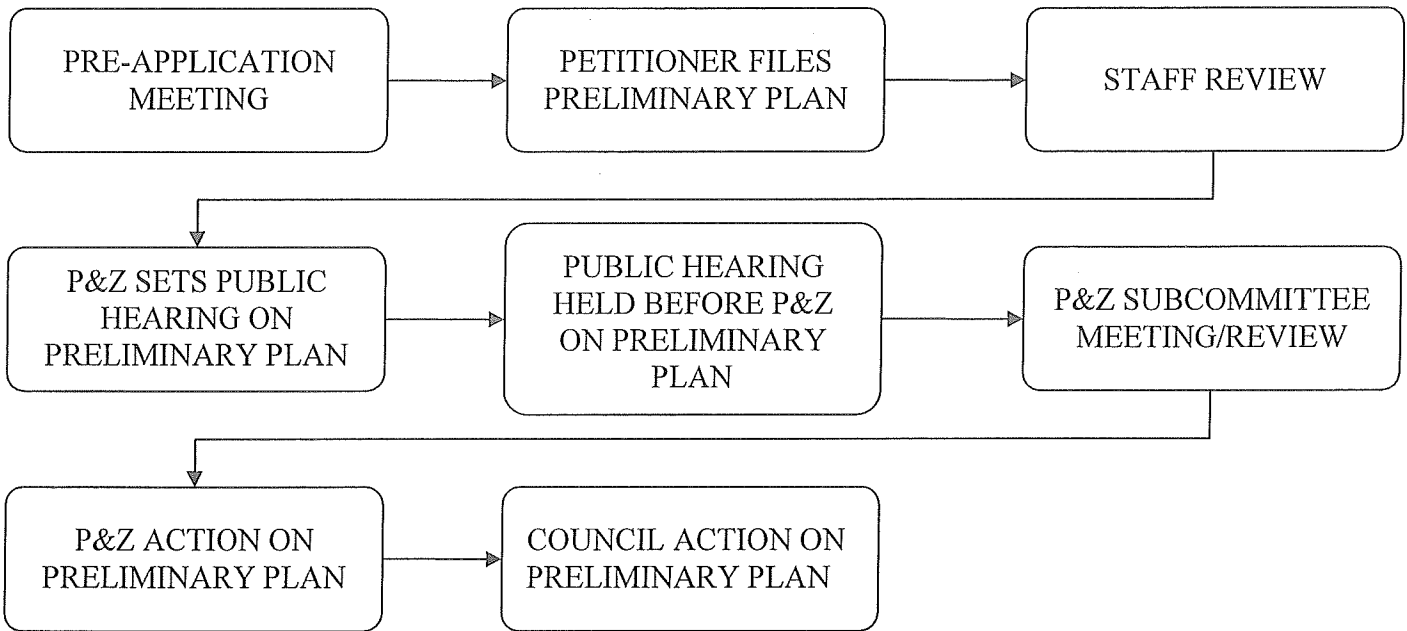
PRE-APPLICATION MEETING

PETITIONER FILES PRELIMINARY PLAN

STAFF REVIEW

P&Z SETS PUBLIC HEARING ON PRELIMINARY PLAN

PUBLIC HEARING HELD BEFORE P&Z ON PRELIMINARY PLAN

P&Z SUBCOMMITTEE MEETING/REVIEW

P&Z ACTION ON PRELIMINARY PLAN

COUNCIL ACTION ON PRELIMINARY PLAN